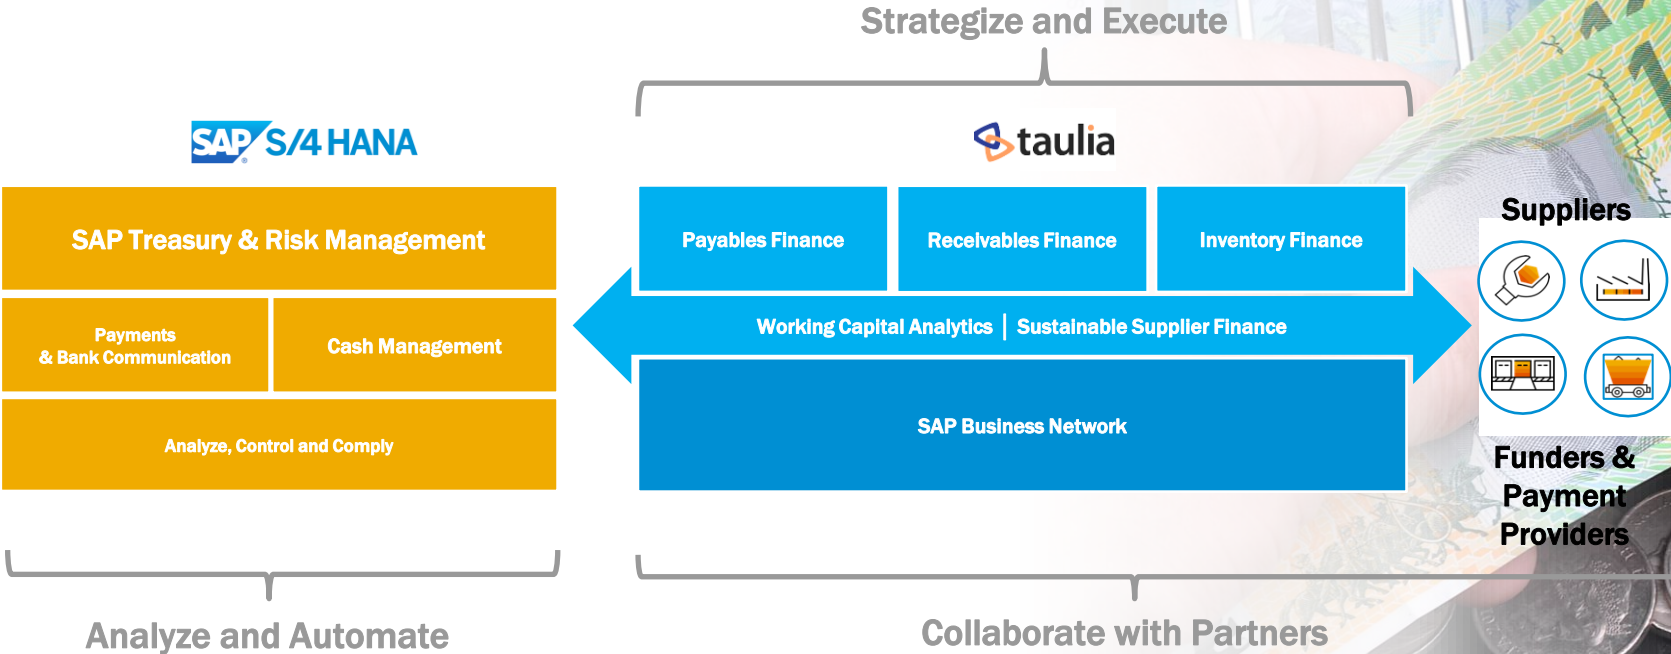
Strategize and Execute

SAP S/4HANA

SAP Treasury & Risk Management

Payments & Bank Communication

Cash Management

Analyze, Control and Comply

taulia

Payables Finance

Receivables Finance

Inventory Finance

Working Capital Analytics | Sustainable Supplier Finance

SAP Business Network

Suppliers

Funders & Payment Providers

Analyze and Automate

Collaborate with Partners